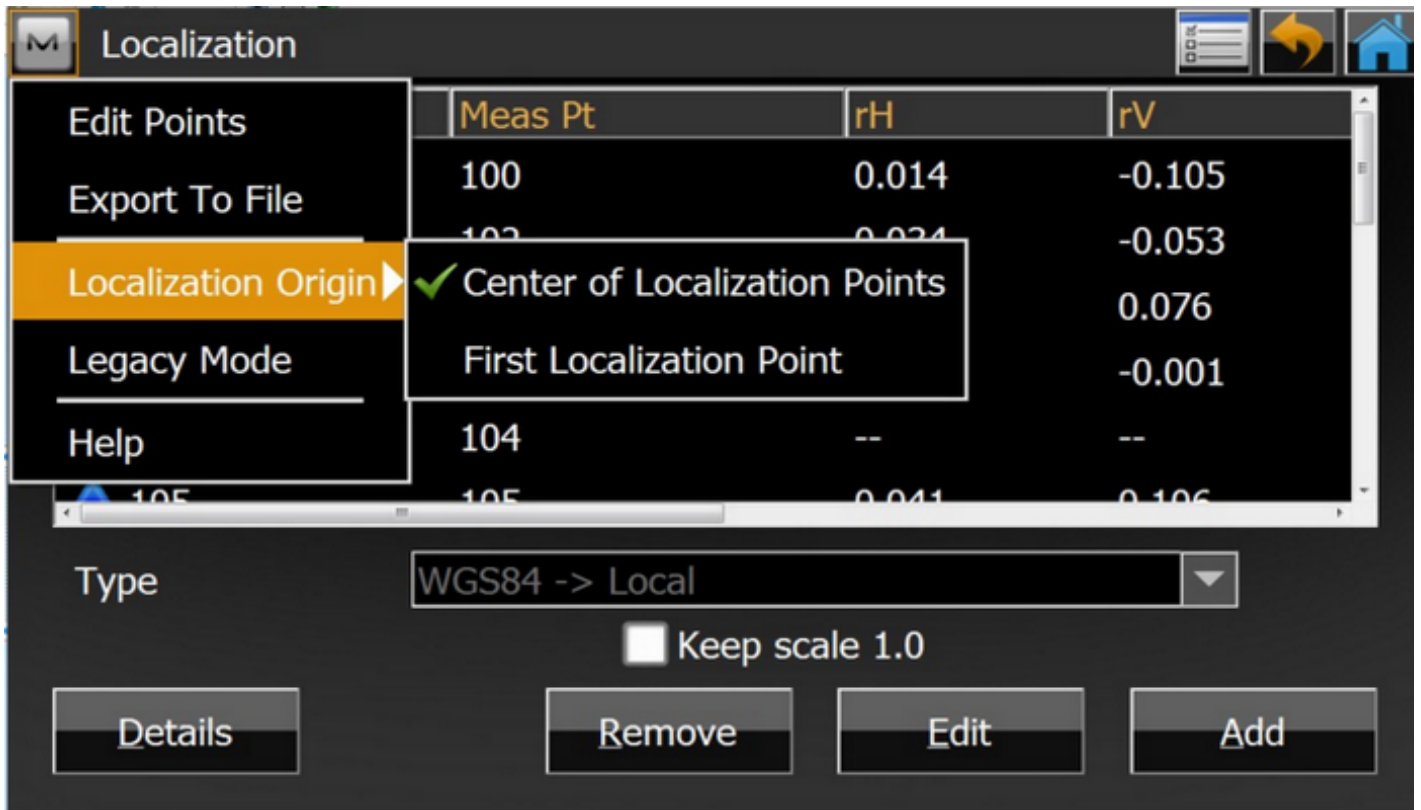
M Localization

Edit Points
Export To File
Localization Origin
Legacy Mode
Help

Center of Localization Points
First Localization Point

| Meas Pt | rH | rV |
|---|---|---|
| 100 | 0.014 | -0.105 |
| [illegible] | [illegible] | -0.053 |
| | | 0.076 |
| | | -0.001 |
| 104 | -- | -- |
| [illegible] | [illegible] | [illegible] |

Type WGS84 -> Local

Keep scale 1.0

Details Remove Edit Add